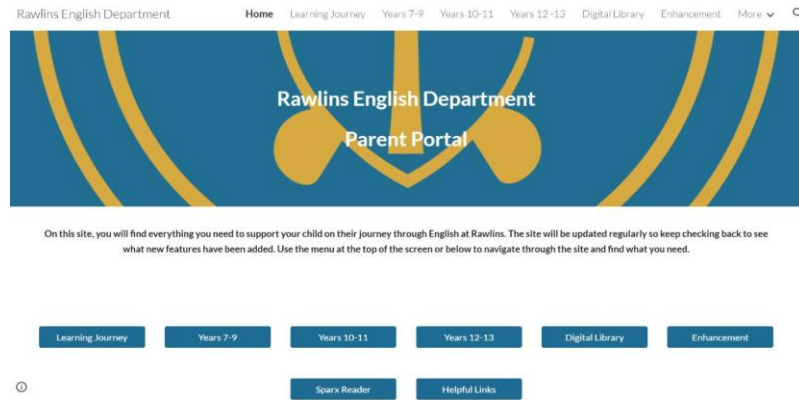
Rawlins English Department

Home Learning Journey Years 7-9 Years 10-11 Years 12-13 Digital Library Enhancement More

Rawlins English Department

Parent Portal

On this site, you will find everything you need to support your child on their journey through English at Rawlins. The site will be updated regularly so keep checking back to see what new features have been added. Use the menu at the top of the screen or below to navigate through the site and find what you need.

Learning Journey

Years 7-9

Years 10-11

Years 12-13

Digital Library

Enhancement

Sparx Reader

Helpful Links